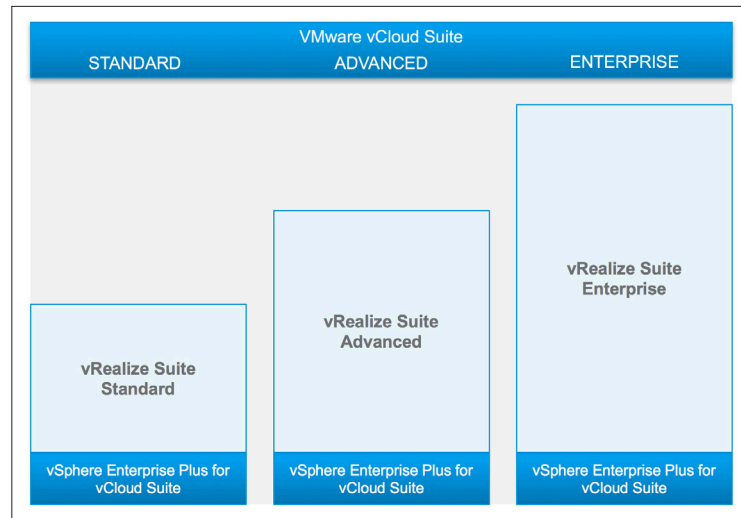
VMware vCloud Suite

STANDARD

ADVANCED

ENTERPRISE

vRealize Suite Standard

vSphere Enterprise Plus for vCloud Suite

vRealize Suite Advanced

vSphere Enterprise Plus for vCloud Suite

vRealize Suite Enterprise

vSphere Enterprise Plus for vCloud Suite